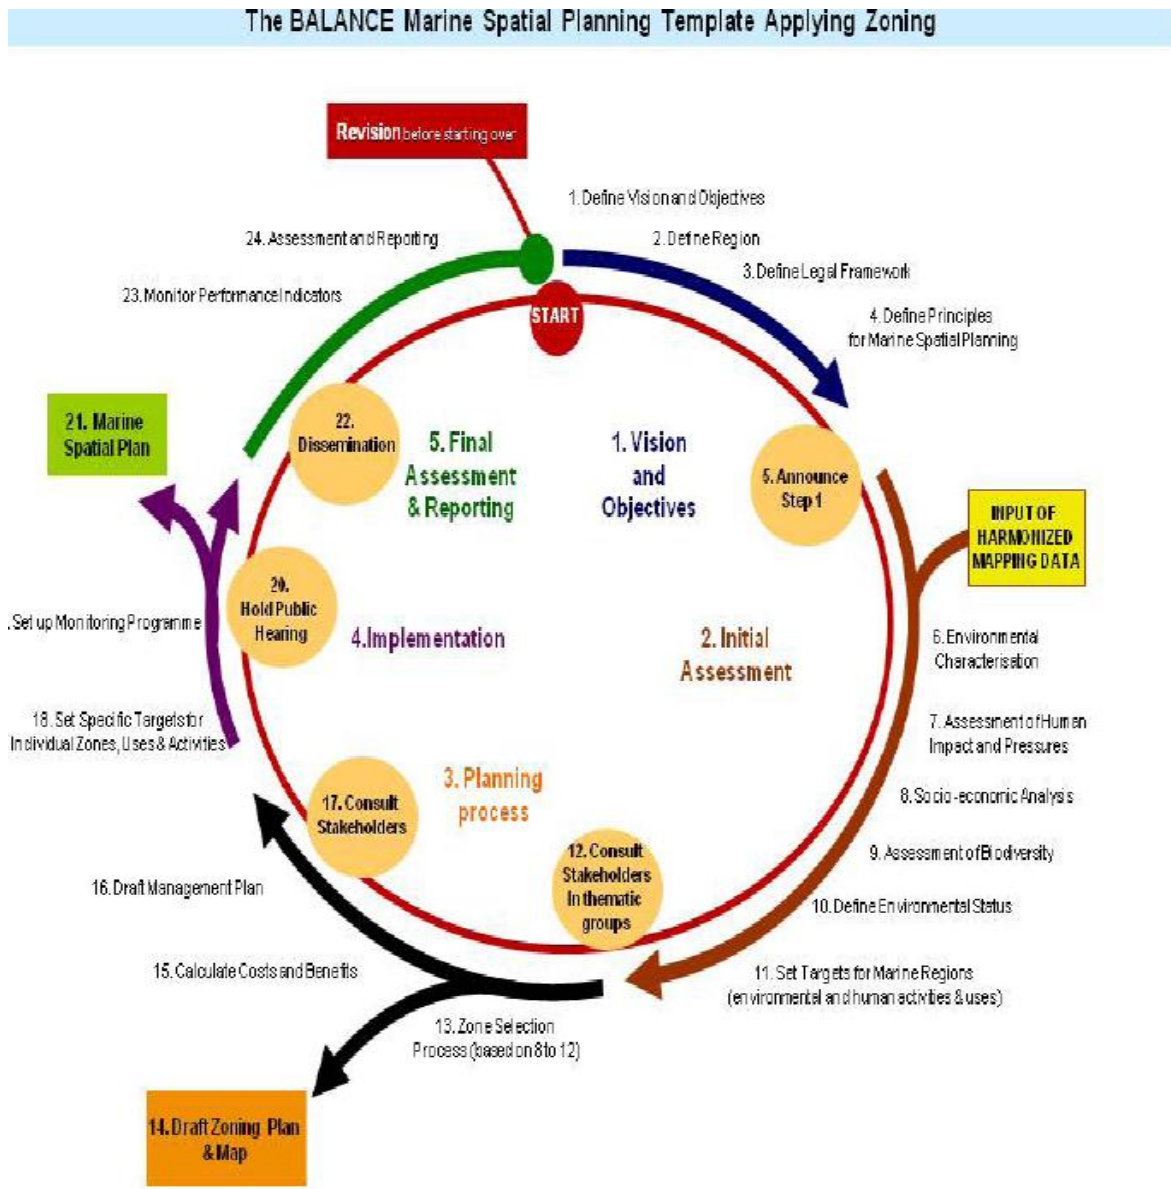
The BALANCE Marine Spatial Planning Template Applying Zoning

Revision before starting over

1. Define Vision and Objectives
2. Define Region
3. Define Legal Framework
4. Define Principles for Marine Spatial Planning

24. Assessment and Reporting
23. Monitor Performance Indicators

START

21. Marine Spatial Plan

22. Dissemination

5. Final Assessment & Reporting

1. Vision and Objectives

5. Announce Step 1

INPUT OF HARMONIZED MAPPING DATA

.Set up Monitoring Programme

20. Hold Public Hearing

4.Implementation

2. Initial Assessment

6. Environmental Characterisation

7. Assessment of Human Impact and Pressures

18. Set Specific Targets for Individual Zones, Uses & Activities

17. Consult Stakeholders

3. Planning process

8. Socio-economic Analysis

9. Assessment of Biodiversity

12. Consult Stakeholders In thematic groups

16. Draft Management Plan

10. Define Environmental Status

15. Calculate Costs and Benefits

11. Set Targets for Marine Regions (environmental and human activities & uses)

13. Zone Selection Process (based on 8 to 12)

14. Draft Zoning Plan & Map